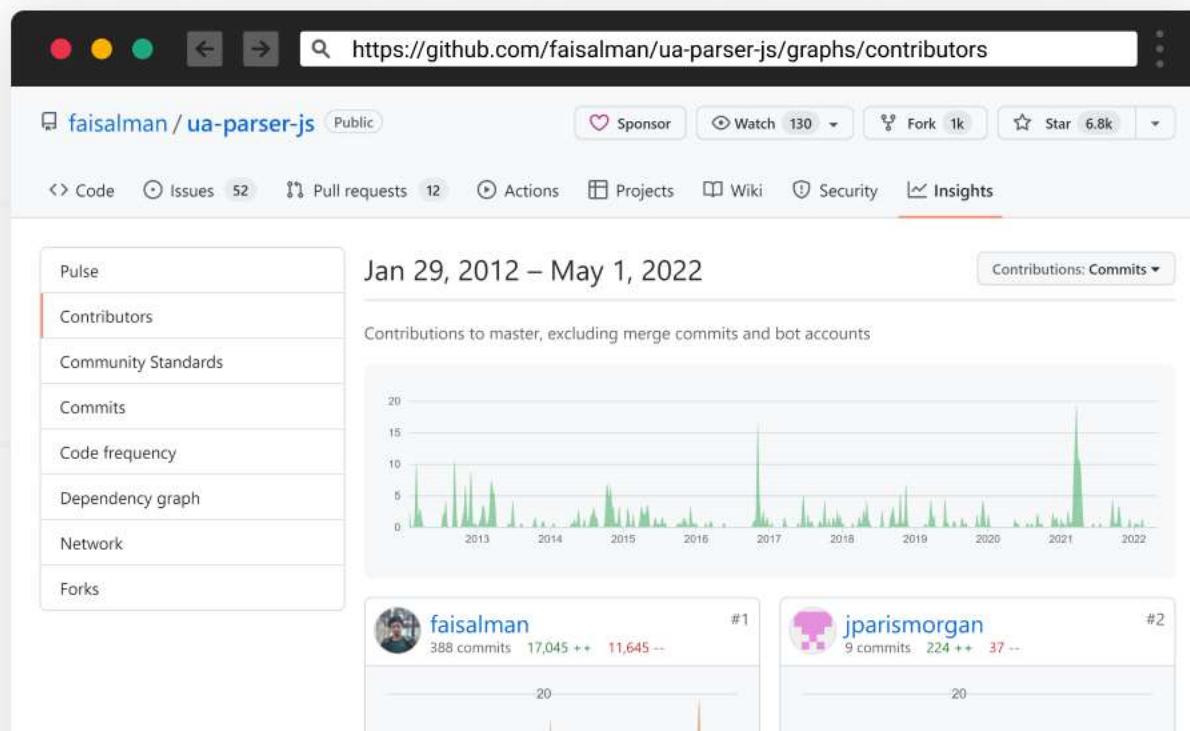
https://github.com/faisalman/ua-parser-js/graphs/contributors

faisalman / ua-parser-js Public

Sponsor Watch 130 Fork 1k Star 6.8k

<> Code Issues 52 Pull requests 12 Actions Projects Wiki Security Insights

Pulse
Contributors
Community Standards
Commits
Code frequency
Dependency graph
Network
Forks

Jan 29, 2012 – May 1, 2022

Contributions: Commits

Contributions to master, excluding merge commits and bot accounts

20
15
10
5
0
2013 2014 2015 2016 2017 2018 2019 2020 2021 2022

faisalman #1
388 commits 17,045 ++ 11,645 --

20

jparismorgan #2
9 commits 224 ++ 37 --

20